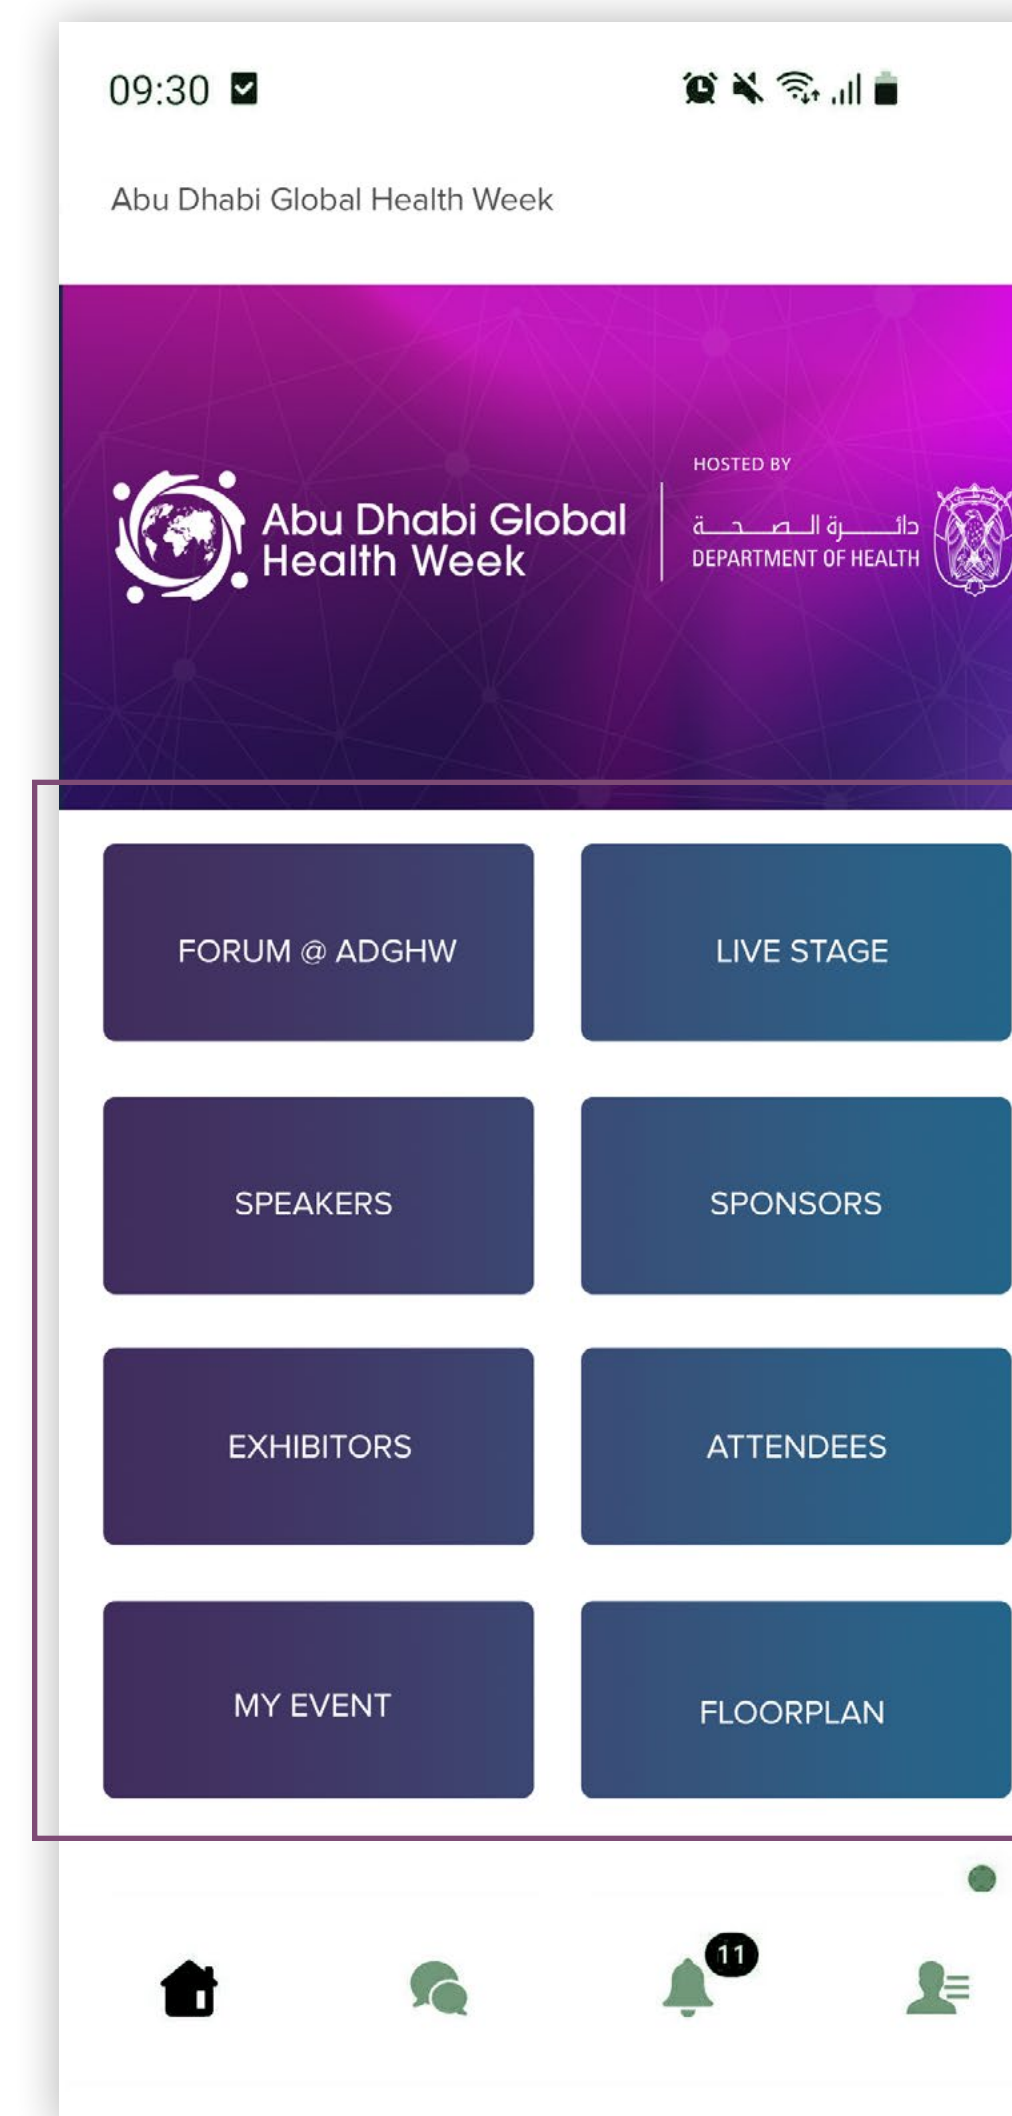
09:30

Abu Dhabi Global Health Week

Abu Dhabi Global Health Week

HOSTED BY
دائرة الصحة
DEPARTMENT OF HEALTH

FORUM @ ADGHW

LIVE STAGE

SPEAKERS

SPONSORS

EXHIBITORS

ATTENDEES

MY EVENT

FLOORPLAN

11